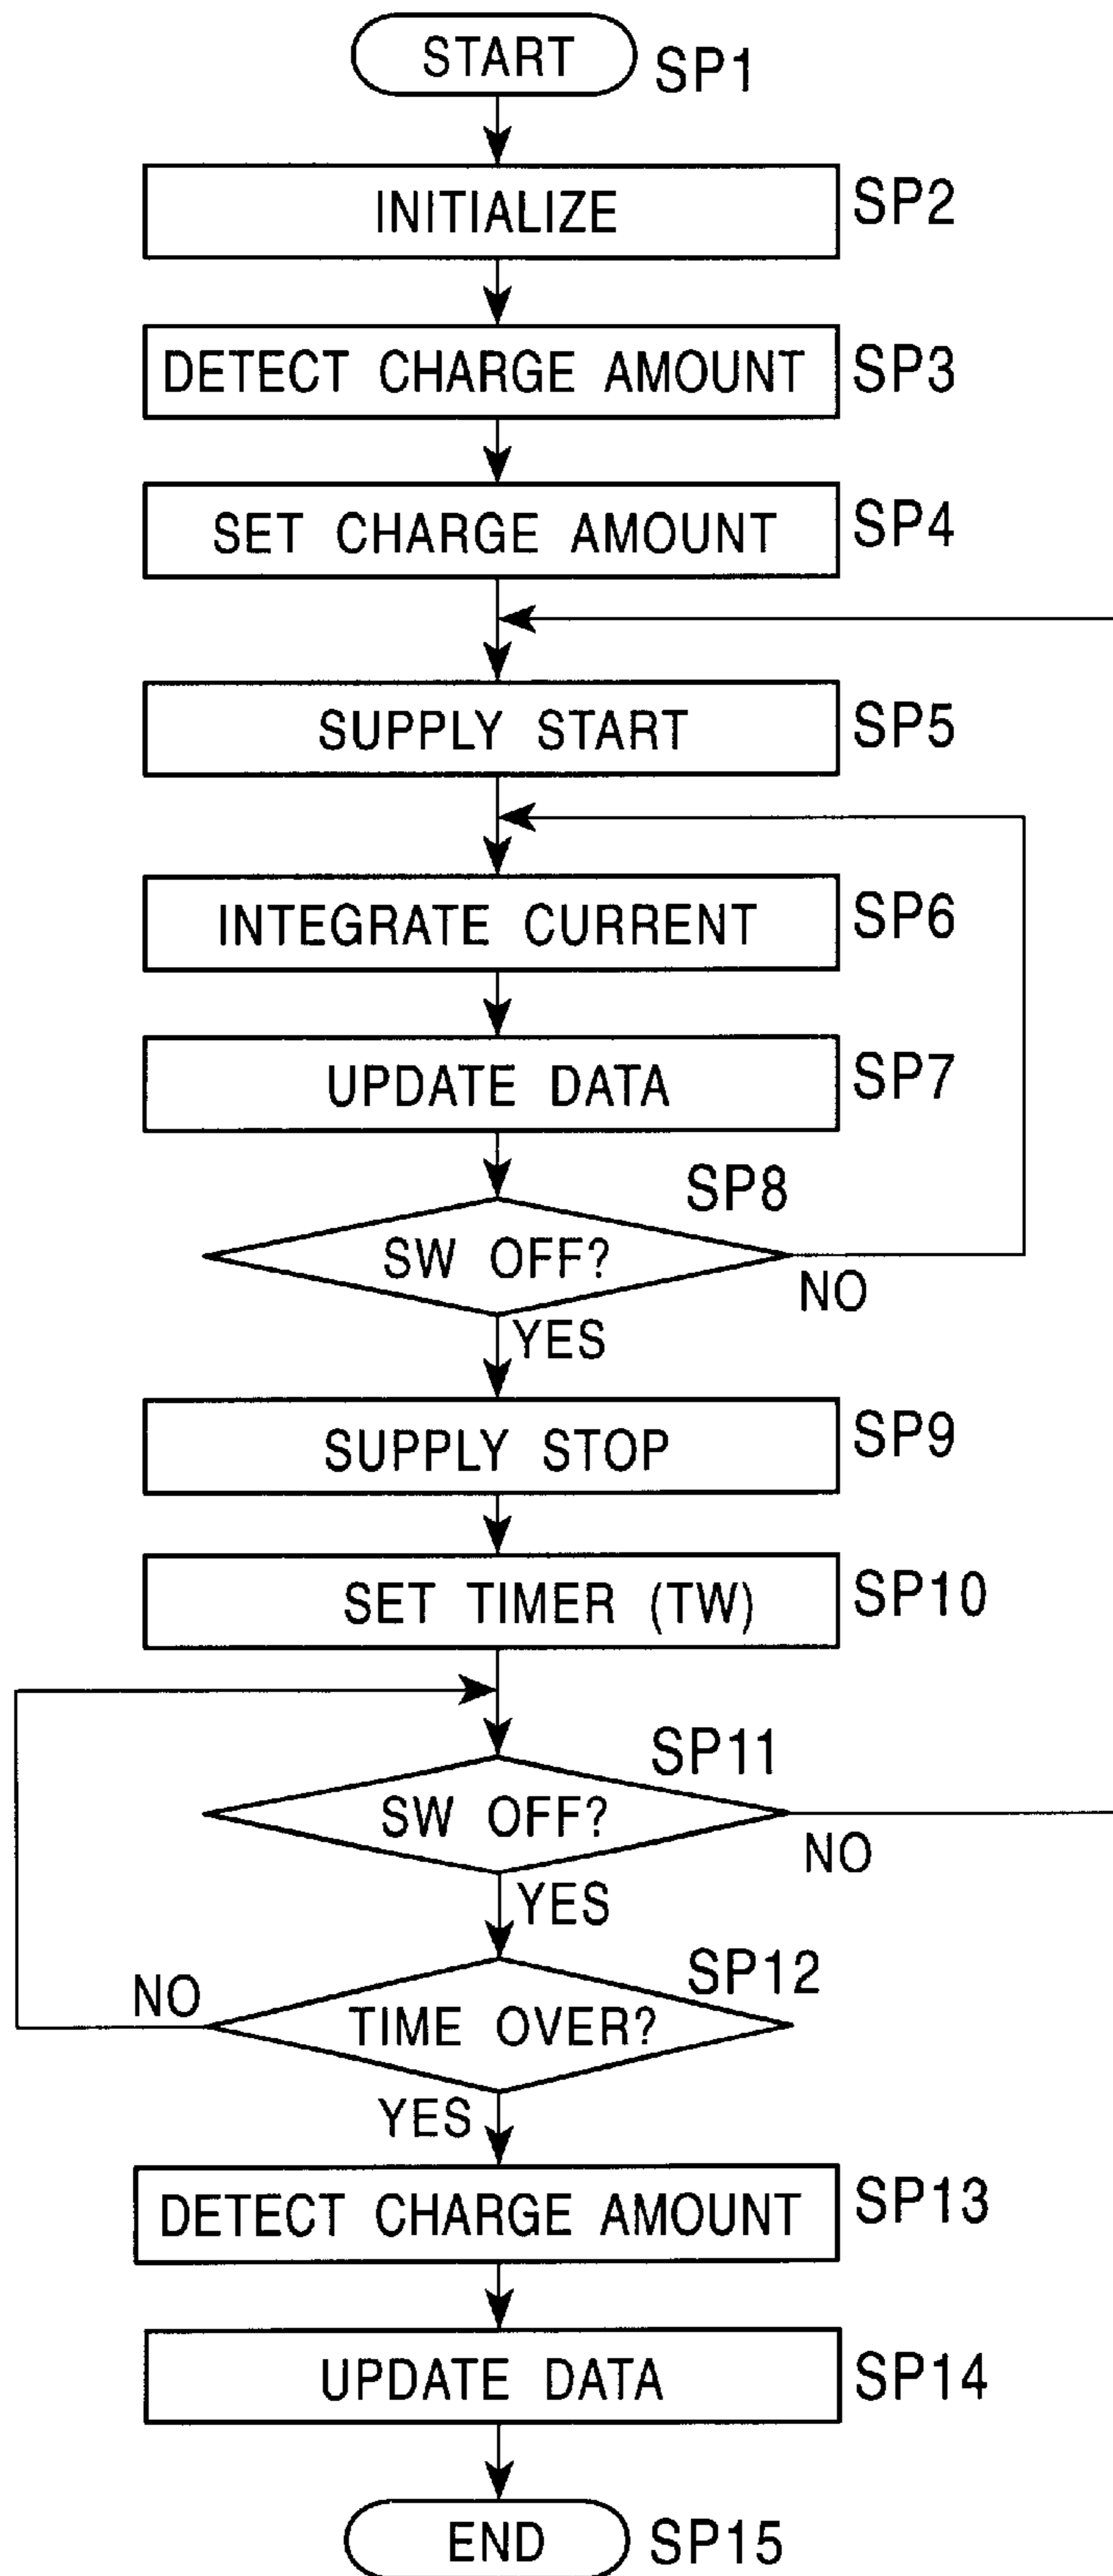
START SP1

INITIALIZE SP2

DETECT CHARGE AMOUNT SP3

SET CHARGE AMOUNT SP4

SUPPLY START SP5

INTEGRATE CURRENT SP6

UPDATE DATA SP7

SP8
SW OFF?
NO
YES

SUPPLY STOP SP9

SET TIMER (TW) SP10

SP11
SW OFF?
NO
YES

SP12
NO
TIME OVER?
YES

DETECT CHARGE AMOUNT SP13

UPDATE DATA SP14

END SP15